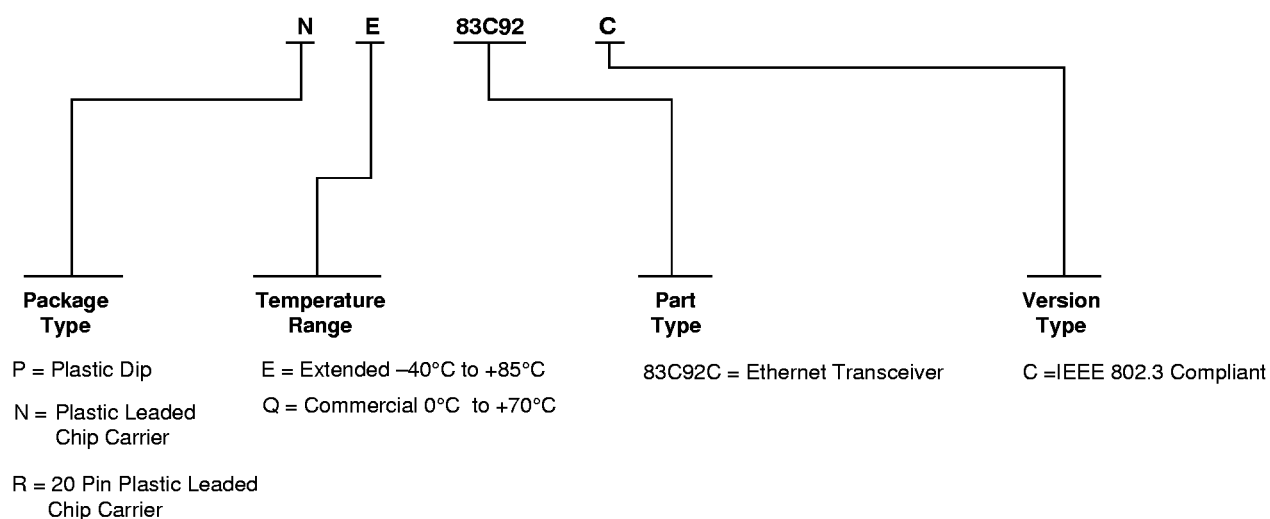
N E 83C92 C

Package Type

P = Plastic Dip

N = Plastic Leaded Chip Carrier

R = 20 Pin Plastic Leaded Chip Carrier

Temperature Range

E = Extended –40°C to +85°C

Q = Commercial 0°C to +70°C

Part Type

83C92C = Ethernet Transceiver

Version Type

C =IEEE 802.3 Compliant